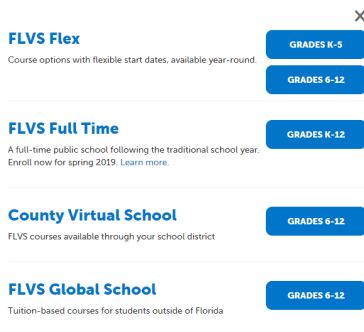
×

FLVS Flex
Course options with flexible start dates, available year-round.

GRADES K-5

GRADES 6-12

FLVS Full Time
A full-time public school following the traditional school year. Enroll now for spring 2019. Learn more.

GRADES K-12

County Virtual School
FLVS courses available through your school district

GRADES 6-12

FLVS Global School
Tuition-based courses for students outside of Florida

GRADES 6-12